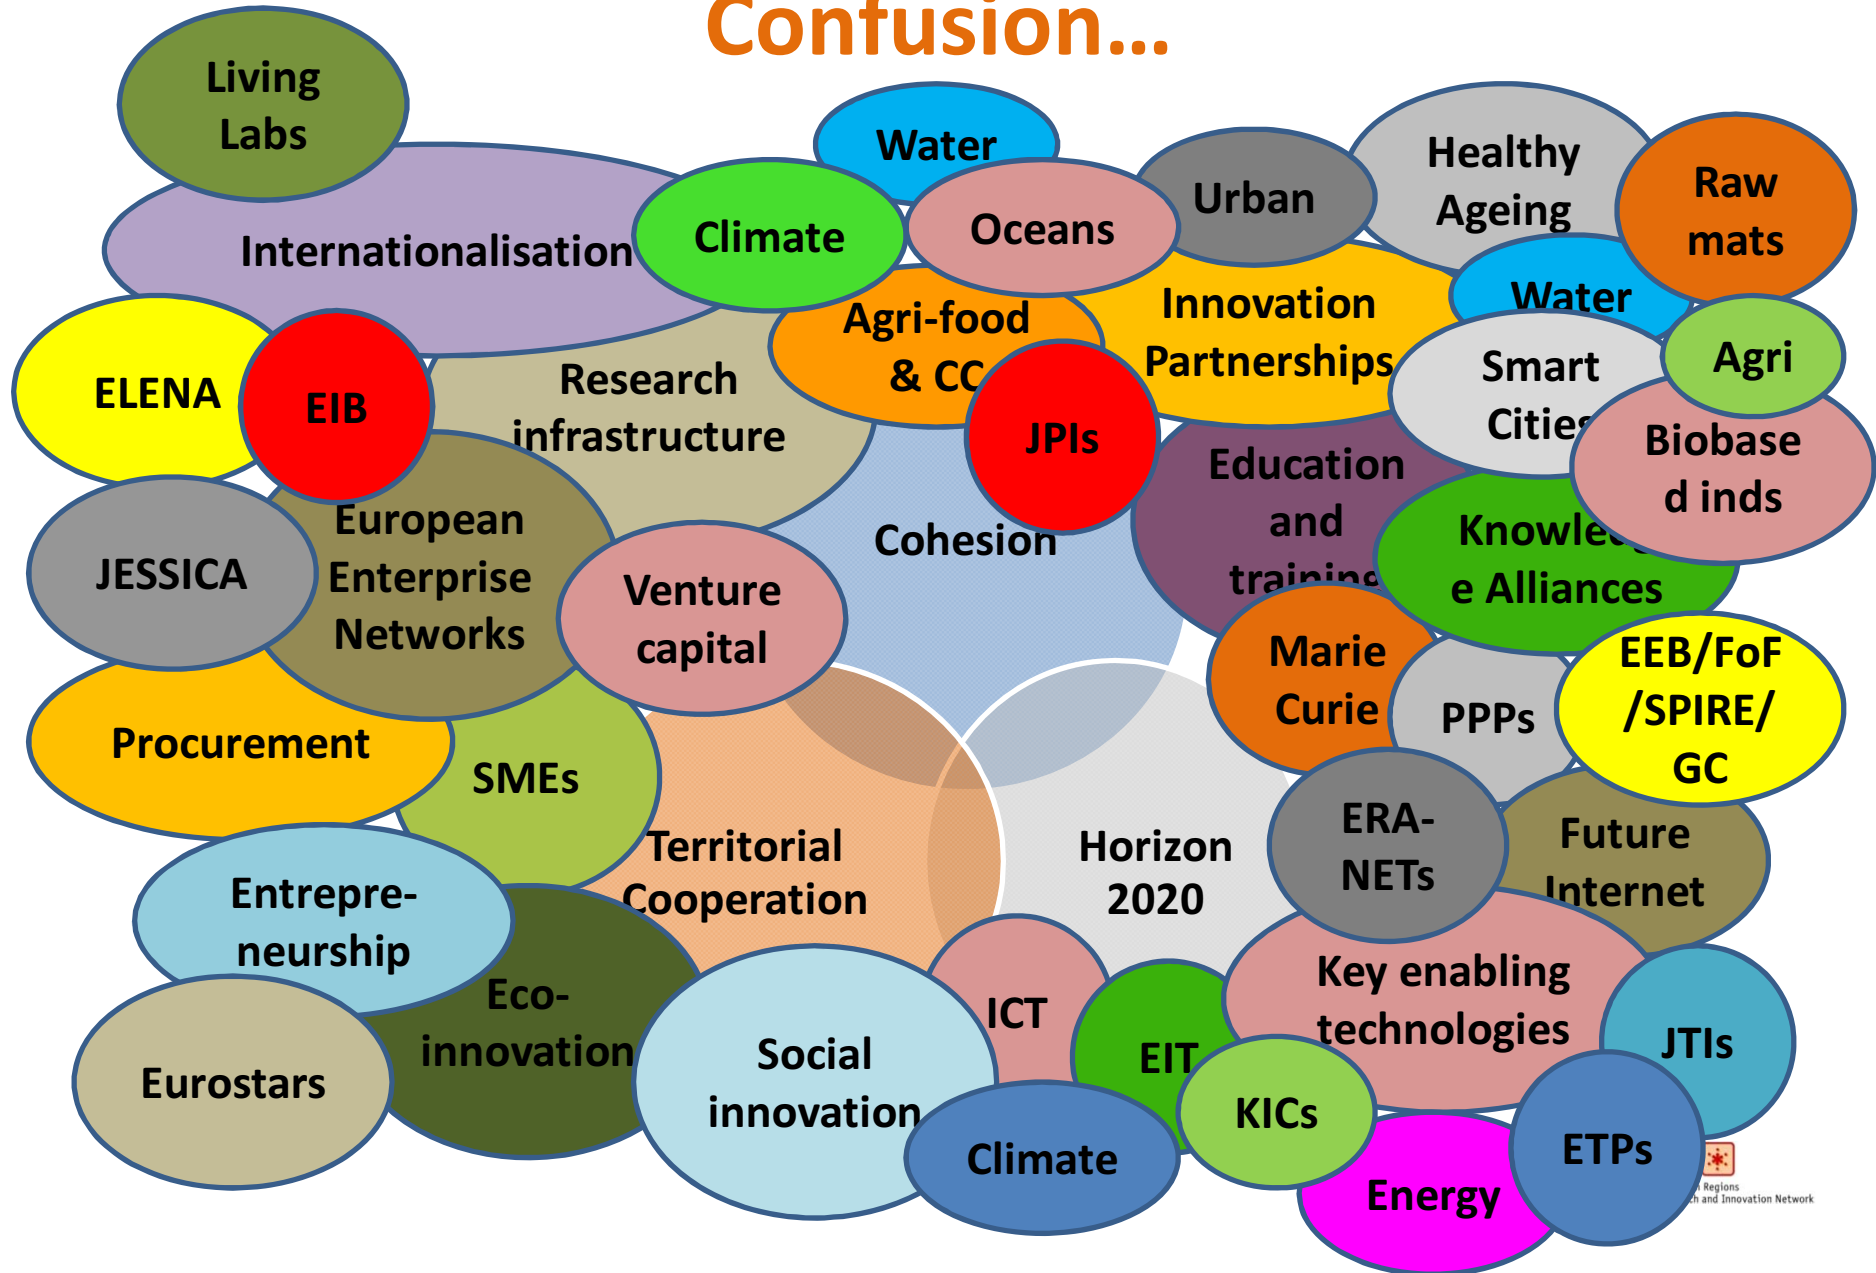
Confusion...

Living Labs

Internationalisation

Water

Climate

Oceans

Urban

Healthy Ageing

Raw mats

Agri-food & CC

Innovation Partnerships

Water

Agri

Smart Cities

Biobased inds

ELENA

EIB

Research infrastructure

JPIs

Education and training

Knowledge Alliances

JESSICA

European Enterprise Networks

Cohesion

Venture capital

Marie Curie

PPPs

EEB/FoF/SPIRE/GC

Procurement

SMEs

Territorial Cooperation

Horizon 2020

ERA-NETs

Future Internet

Entrepreneurship

Eco-innovation

ICT

EIT

Key enabling technologies

JTIs

Eurostars

Social innovation

Climate

KICs

Energy

ETPs

Regions
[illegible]h and Innovation Network